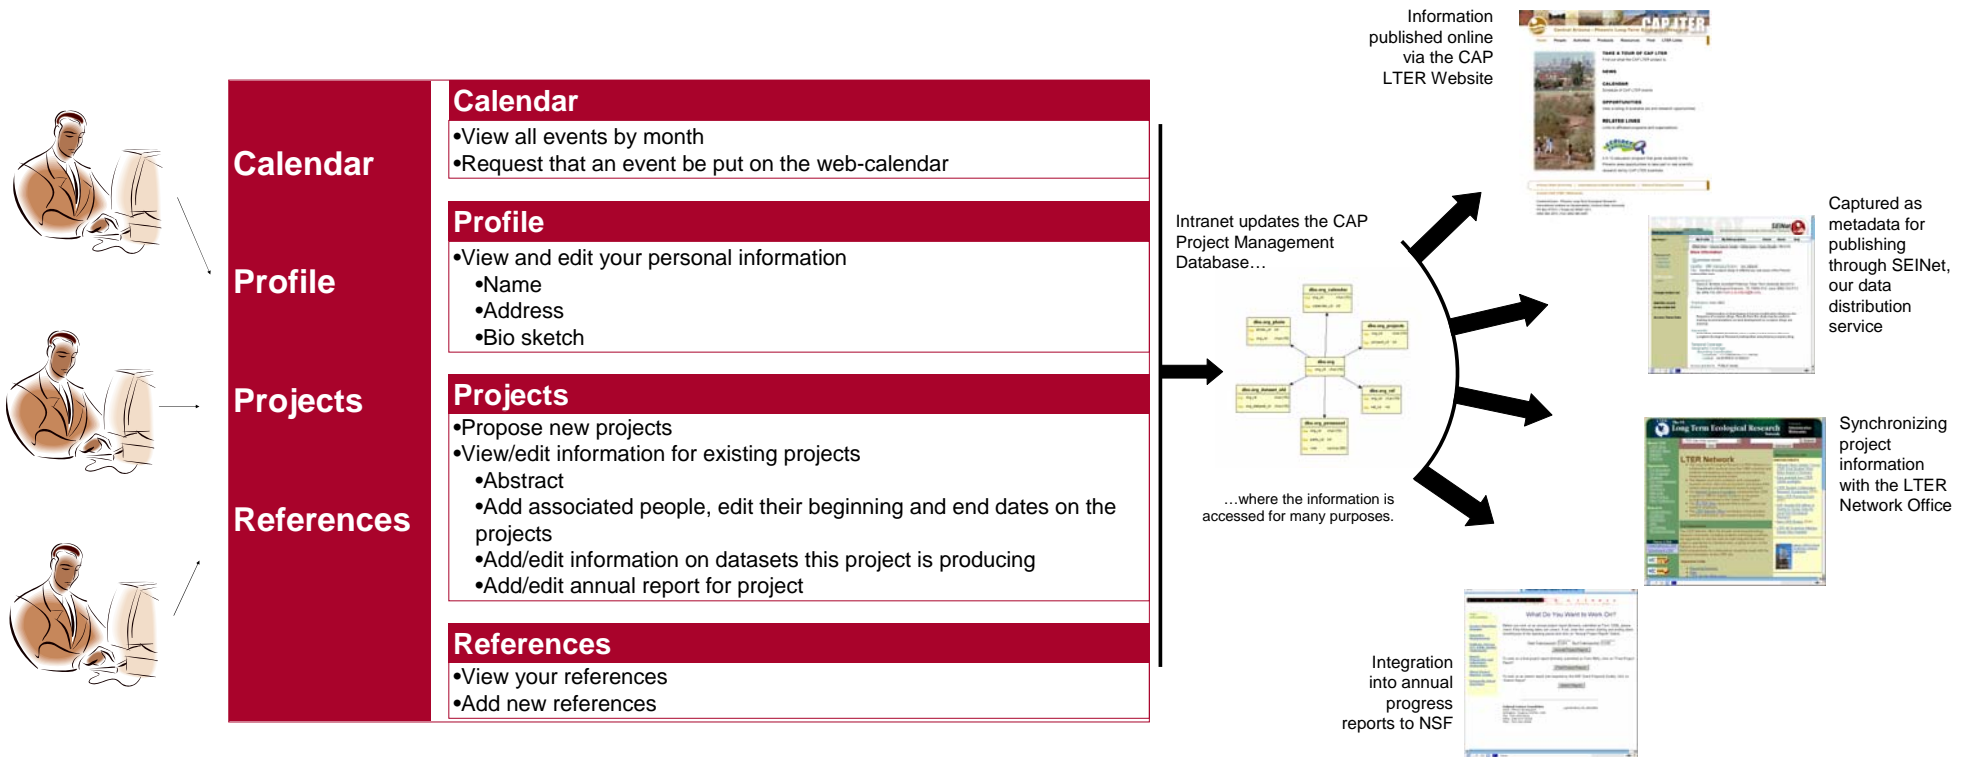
Calendar

Profile

Projects

References

Calendar
•View all events by month
•Request that an event be put on the web-calendar

Profile
•View and edit your personal information
•Name
•Address
•Bio sketch

Projects
•Propose new projects
•View/edit information for existing projects
•Abstract
•Add associated people, edit their beginning and end dates on the projects
•Add/edit information on datasets this project is producing
•Add/edit annual report for project

References
•View your references
•Add new references

Intranet updates the CAP Project Management Database…

…where the information is accessed for many purposes.

Information published online via the CAP LTER Website

CAP LTER

Captured as metadata for publishing through SEINet, our data distribution service

Synchronizing project information with the LTER Network Office

Long Term Ecological Research

LTER Network

Integration into annual progress reports to NSF

What Do You Want to Work On?